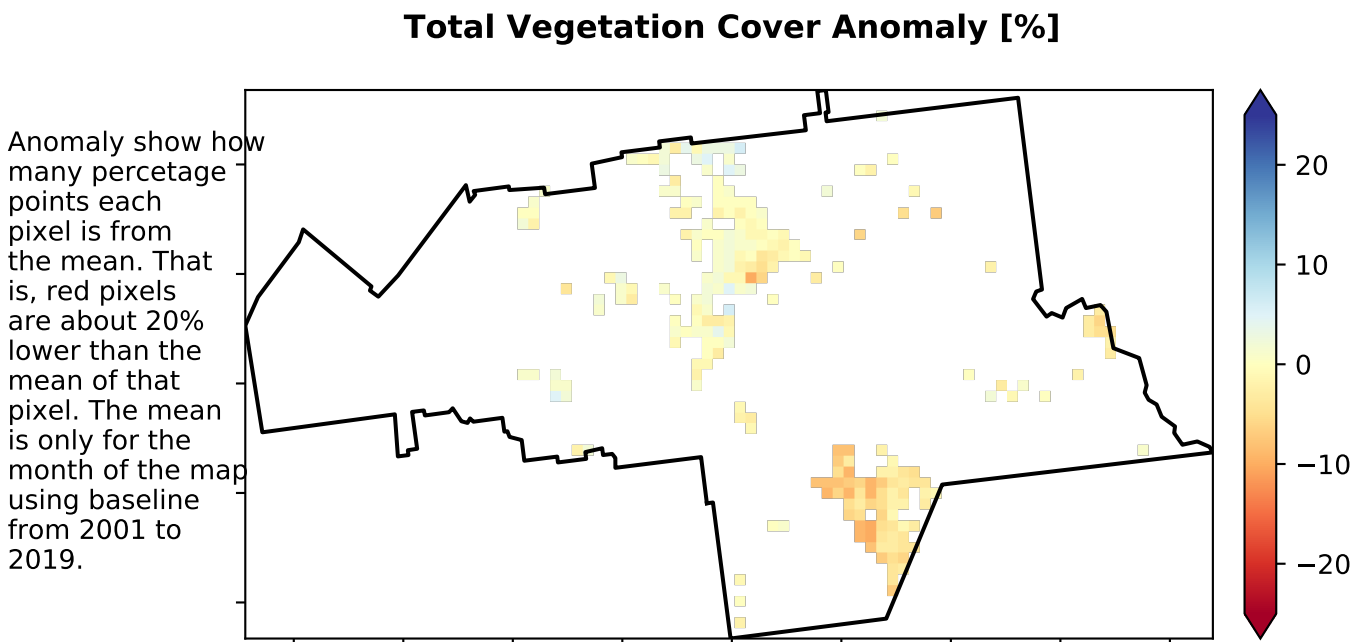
Total Vegetation Cover Anomaly [%]

Anomaly show how many percetage points each pixel is from the mean. That is, red pixels are about 20% lower than the mean of that pixel. The mean is only for the month of the map using baseline from 2001 to 2019.

20
10
0
−10
−20